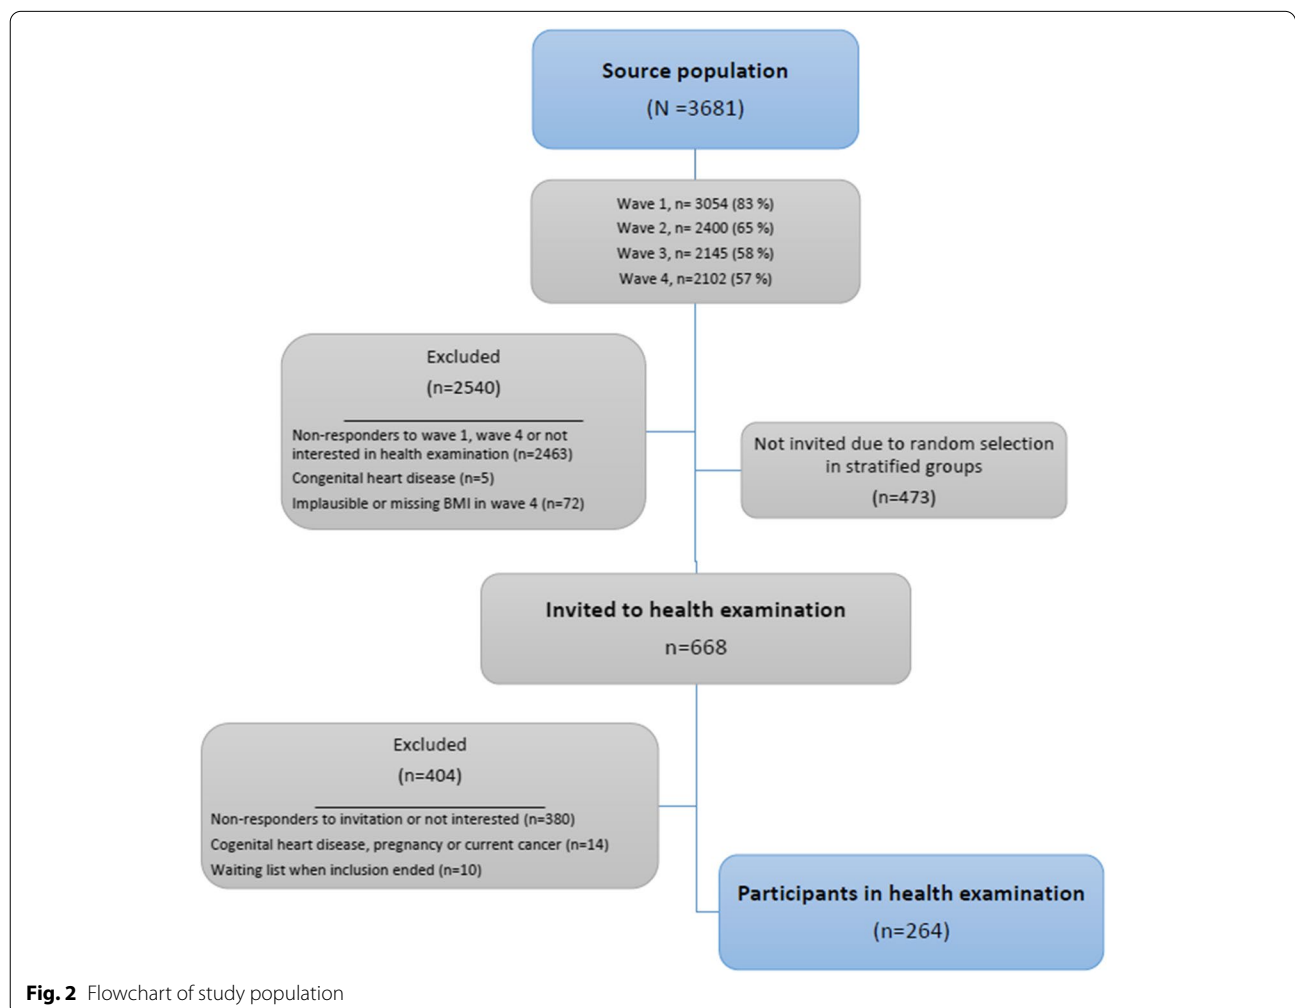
Source population
(N =3681)

Wave 1, n= 3054 (83 %)
Wave 2, n= 2400 (65 %)
Wave 3, n= 2145 (58 %)
Wave 4, n=2102 (57 %)

Excluded
(n=2540)

Non-responders to wave 1, wave 4 or not interested in health examination (n=2463)
Congenital heart disease (n=5)
Implausible or missing BMI in wave 4 (n=72)

Not invited due to random selection in stratified groups
(n=473)

Invited to health examination
n=668

Excluded
(n=404)

Non-responders to invitation or not interested (n=380)
Cogenital heart disease, pregnancy or current cancer (n=14)
Waiting list when inclusion ended (n=10)

Participants in health examination
(n=264)

Fig. 2 Flowchart of study population